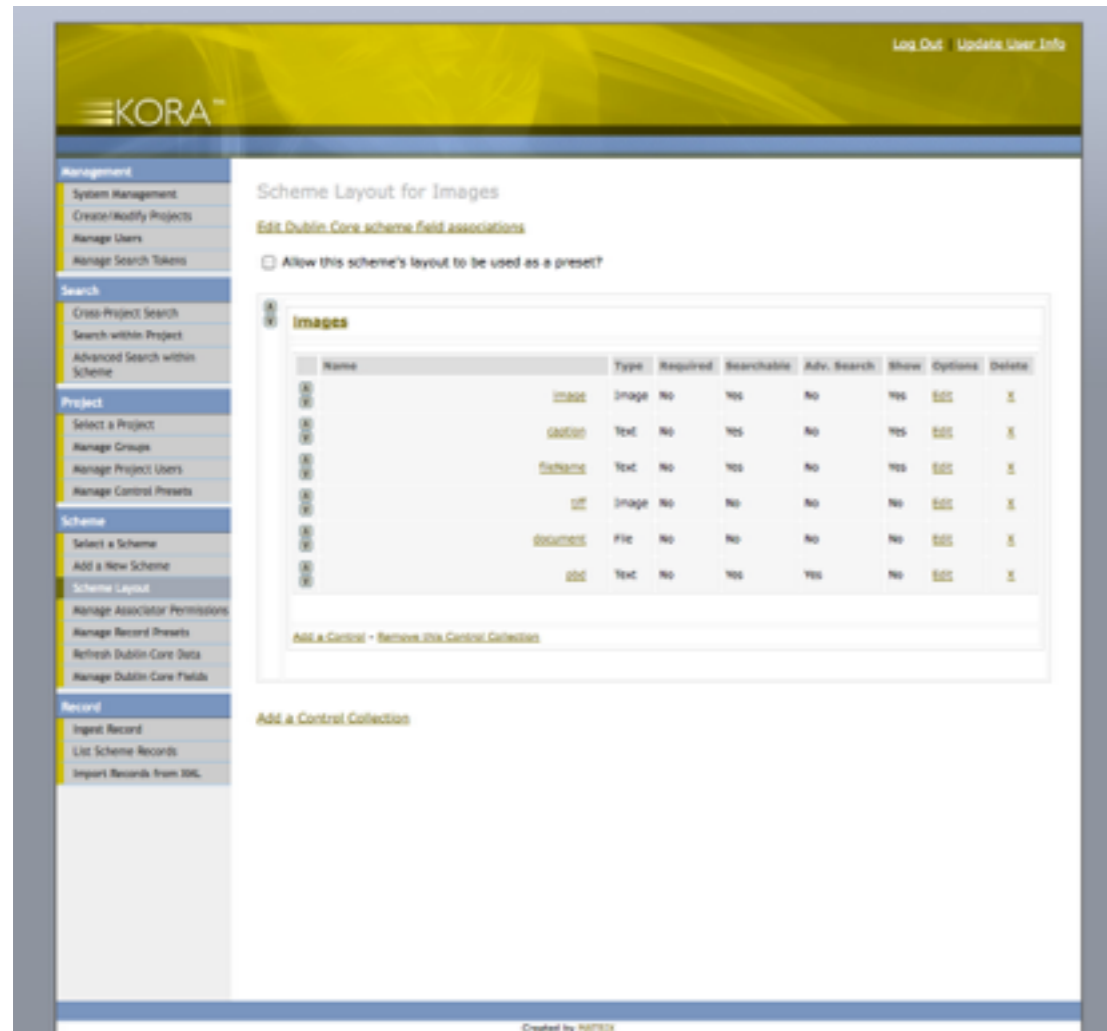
Log Out | Update User Info

KORA™

Management
System Management
Create/Modify Projects
Manage Users
Manage Search Tokens

Search
Cross-Project Search
Search within Project
Advanced Search within Scheme

Project
Select a Project
Manage Groups
Manage Project Users
Manage Control Presets

Scheme
Select a Scheme
Add a New Scheme
Scheme Layout
Manage Associator Permissions
Manage Record Presets
Refresh Dublin Core Data
Manage Dublin Core Fields

Record
Ingest Record
List Scheme Records
Import Records from XML

Scheme Layout for Images

Edit Dublin Core scheme field associations

Allow this scheme's layout to be used as a preset?

Images

| | Name | Type | Required | Searchable | Adv. Search | Show | Options | Delete |
|---|---|---|---|---|---|---|---|---|
| | image | Image | No | Yes | No | Yes | Edit | X |
| | caption | Text | No | Yes | No | Yes | Edit | X |
| | fileName | Text | No | Yes | No | Yes | Edit | X |
| | tiff | Image | No | No | No | No | Edit | X |
| | document | File | No | No | No | No | Edit | X |
| | pbd | Text | No | Yes | Yes | No | Edit | X |

Add a Control - Remove this Control Collection

Add a Control Collection

Created by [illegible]